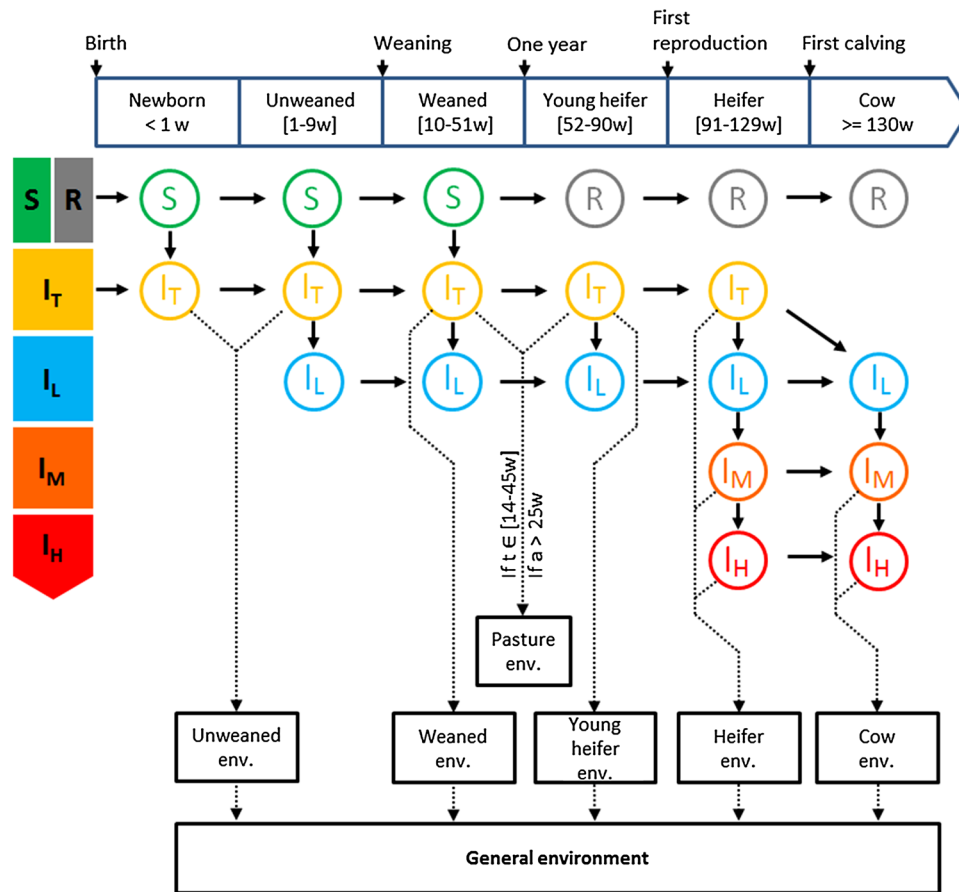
Birth
Weaning
One year
First reproduction
First calving

Newborn < 1 w
Unweaned [1-9w]
Weaned [10-51w]
Young heifer [52-90w]
Heifer [91-129w]
Cow >= 130w

S R
$I_T$
$I_L$
$I_M$
$I_H$

S S S R R R
$I_T$ $I_T$ $I_T$ $I_T$ $I_T$
$I_L$ $I_L$ $I_L$ $I_L$ $I_L$
$I_M$ $I_M$
$I_H$ $I_H$

If t ∈ [14-45w]
If a > 25w

Pasture env.

Unweaned env.
Weaned env.
Young heifer env.
Heifer env.
Cow env.

General environment